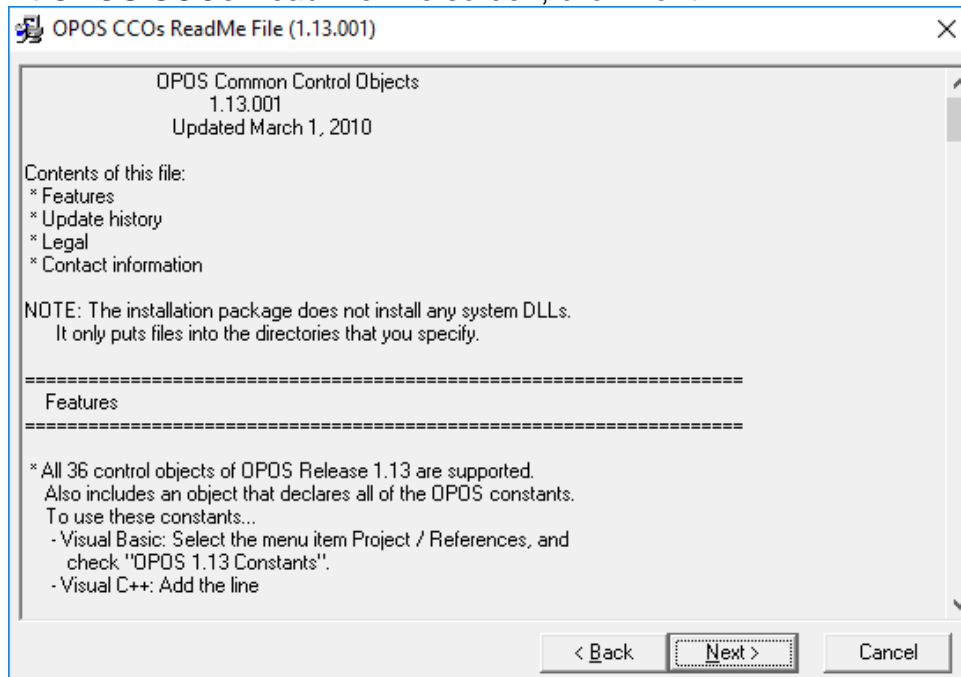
OPOS CCOs ReadMe File (1.13.001)

×

OPOS Common Control Objects
1.13.001
Updated March 1, 2010

Contents of this file:
* Features
* Update history
* Legal
* Contact information

NOTE: The installation package does not install any system DLLs.
It only puts files into the directories that you specify.

======================================================================
Features
======================================================================

* All 36 control objects of OPOS Release 1.13 are supported.
Also includes an object that declares all of the OPOS constants.
To use these constants...
- Visual Basic: Select the menu item Project / References, and check "OPOS 1.13 Constants".
- Visual C++: Add the line

< Back

Next >

Cancel